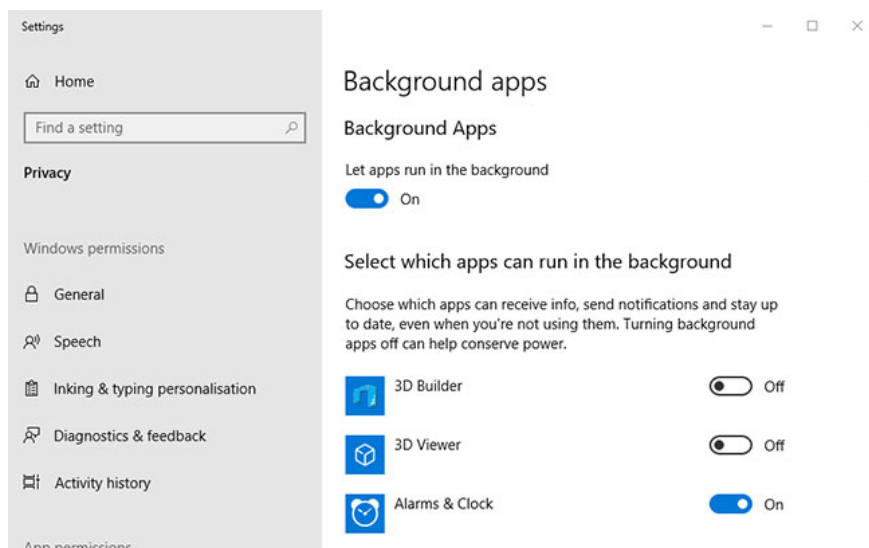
Settings

Home

Find a setting

Privacy

Windows permissions

General

Speech

Inking & typing personalisation

Diagnostics & feedback

Activity history

App permissions

Background apps

Background Apps

Let apps run in the background

On

Select which apps can run in the background

Choose which apps can receive info, send notifications and stay up to date, even when you're not using them. Turning background apps off can help conserve power.

3D Builder Off

3D Viewer Off

Alarms & Clock On